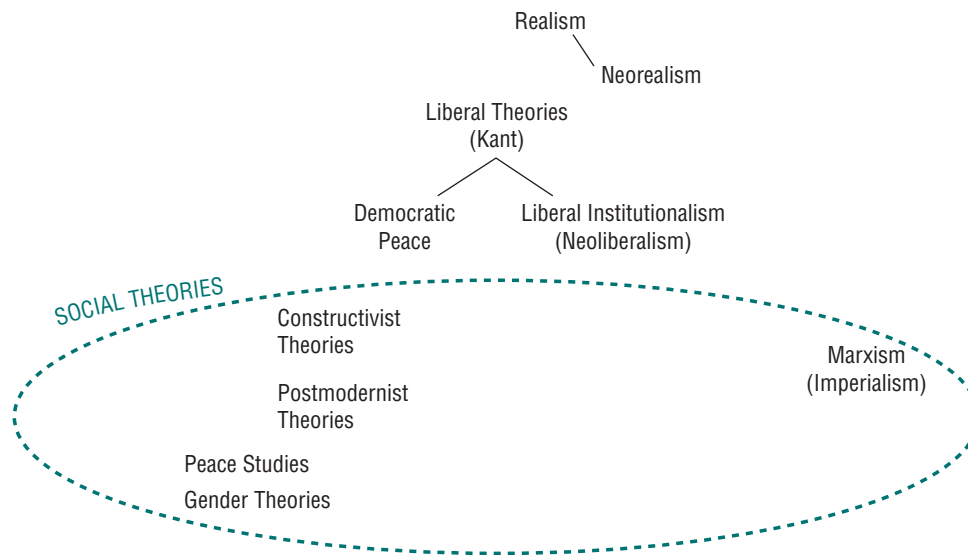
Realism

Neorealism

Liberal Theories
(Kant)

Democratic Peace

Liberal Institutionalism
(Neoliberalism)

SOCIAL THEORIES

Constructivist Theories

Postmodernist Theories

Marxism
(Imperialism)

Peace Studies

Gender Theories